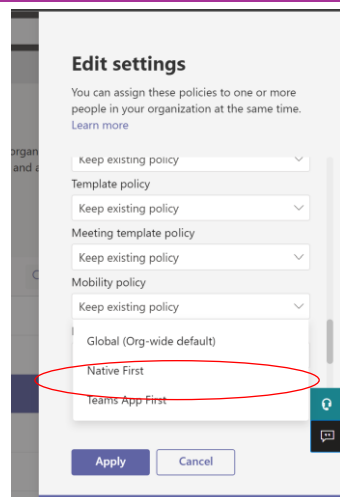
organ
and a

Edit settings

You can assign these policies to one or more people in your organization at the same time.
Learn more

Keep existing policy

Template policy

Keep existing policy

Meeting template policy

Keep existing policy

Mobility policy

Keep existing policy

Global (Org-wide default)

Native First

Teams App First

Apply

Cancel